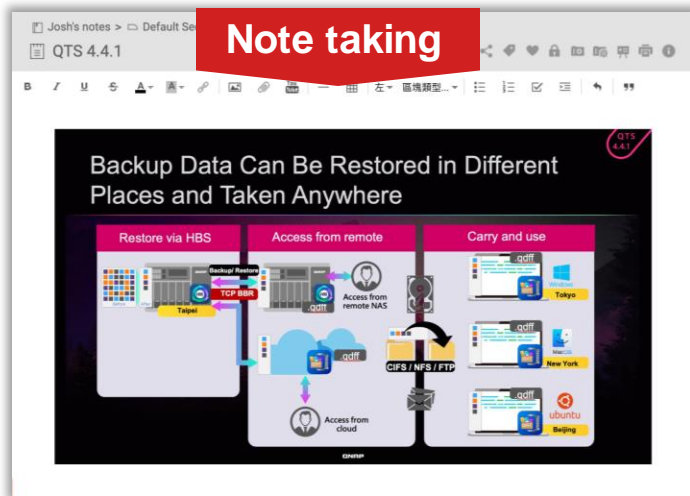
Josh's notes > Default Se

QTS 4.4.1

Note taking

B I U S A A 左 區塊類型

QTS 4.4.1

Backup Data Can Be Restored in Different Places and Taken Anywhere

Restore via HBS

Access from remote

Carry and use

Backup/ Restore

TCP BBR

Taipei

qdff

Access from remote NAS

qdff

Access from cloud

CIFS / NFS / FTP

qdff

Windows

Tokyo

qdff

MacOS

New York

qdff

ubuntu

Beijing

QNAP